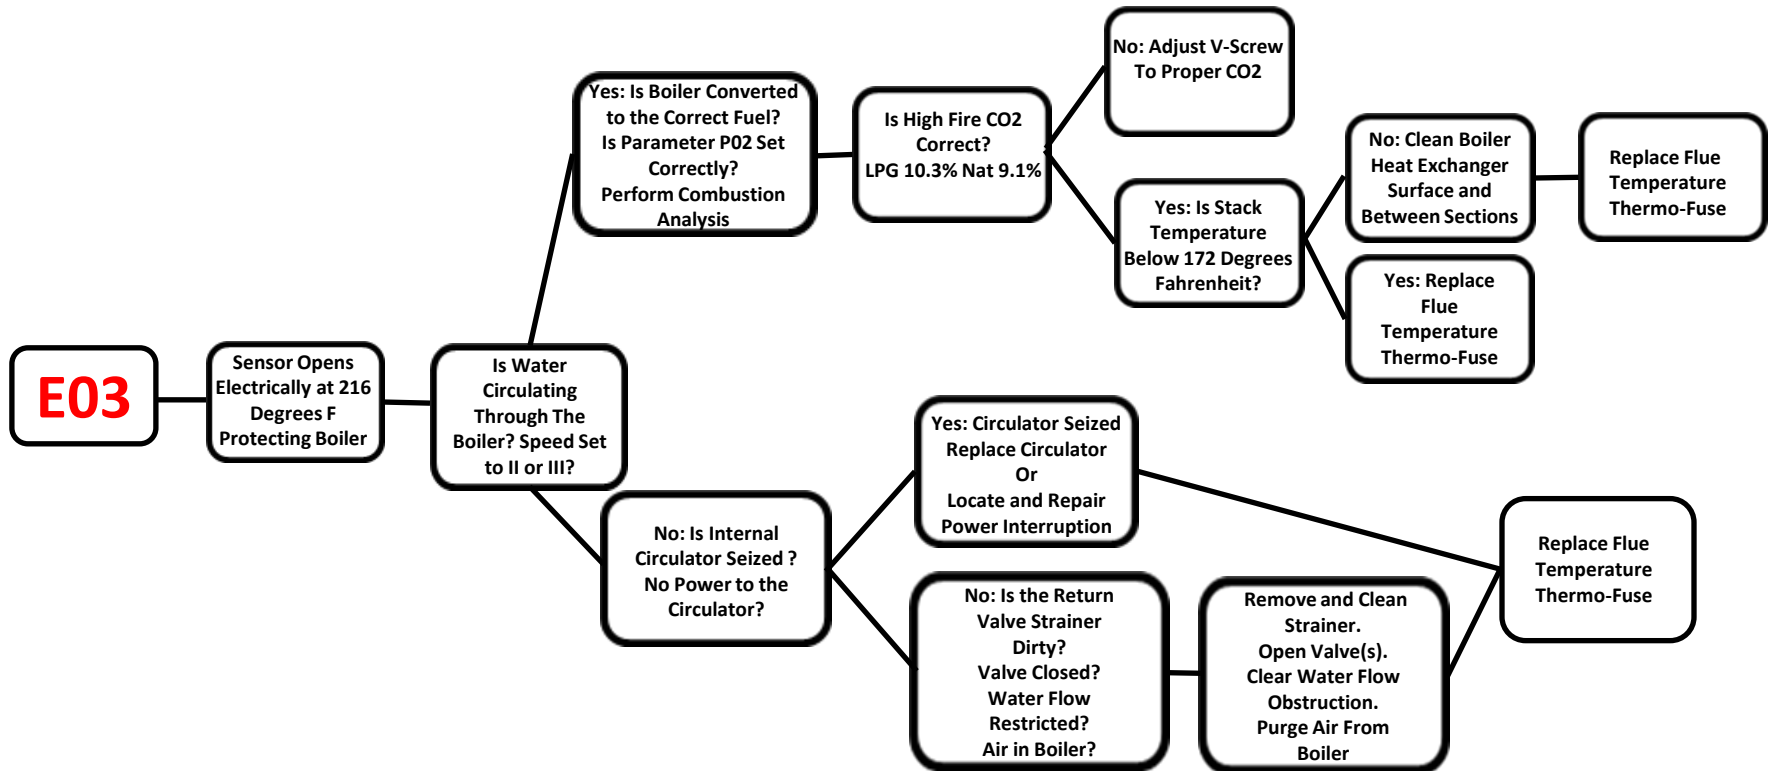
E03

Sensor Opens Electrically at 216 Degrees F Protecting Boiler

Is Water Circulating Through The Boiler? Speed Set to II or III?

Yes: Is Boiler Converted to the Correct Fuel? Is Parameter P02 Set Correctly? Perform Combustion Analysis

Is High Fire CO2 Correct? LPG 10.3% Nat 9.1%

No: Adjust V-Screw To Proper CO2

Yes: Is Stack Temperature Below 172 Degrees Fahrenheit?

No: Clean Boiler Heat Exchanger Surface and Between Sections

Replace Flue Temperature Thermo-Fuse

Yes: Replace Flue Temperature Thermo-Fuse

No: Is Internal Circulator Seized ? No Power to the Circulator?

Yes: Circulator Seized Replace Circulator Or Locate and Repair Power Interruption

No: Is the Return Valve Strainer Dirty? Valve Closed? Water Flow Restricted? Air in Boiler?

Remove and Clean Strainer. Open Valve(s). Clear Water Flow Obstruction. Purge Air From Boiler

Replace Flue Temperature Thermo-Fuse